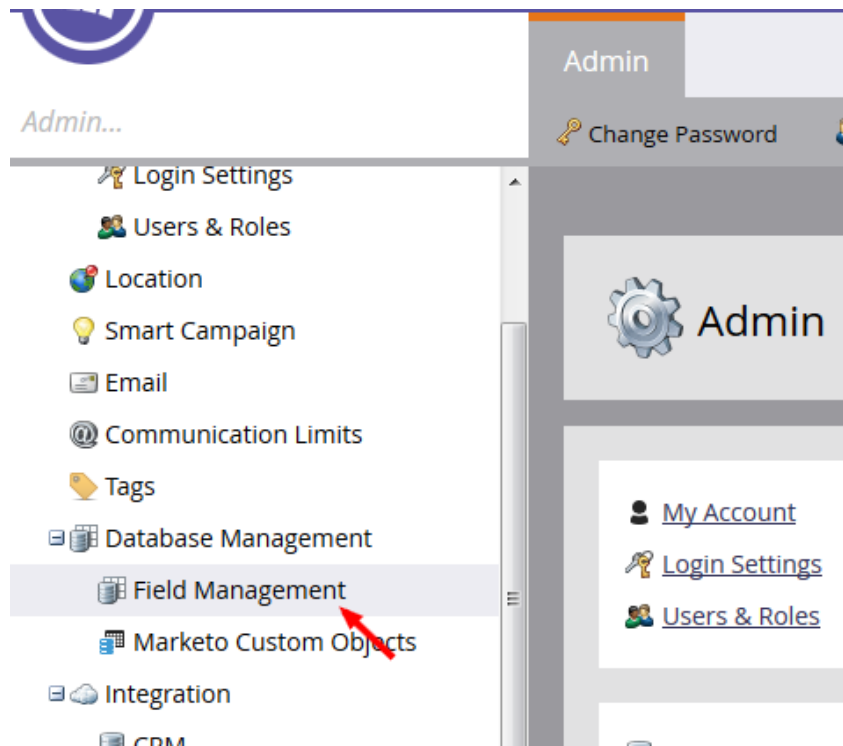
Admin...

Login Settings
Users & Roles
Location
Smart Campaign
Email
Communication Limits
Tags
Database Management
Field Management
Marketo Custom Objects
Integration
CRM

Admin
Change Password

Admin

My Account
Login Settings
Users & Roles